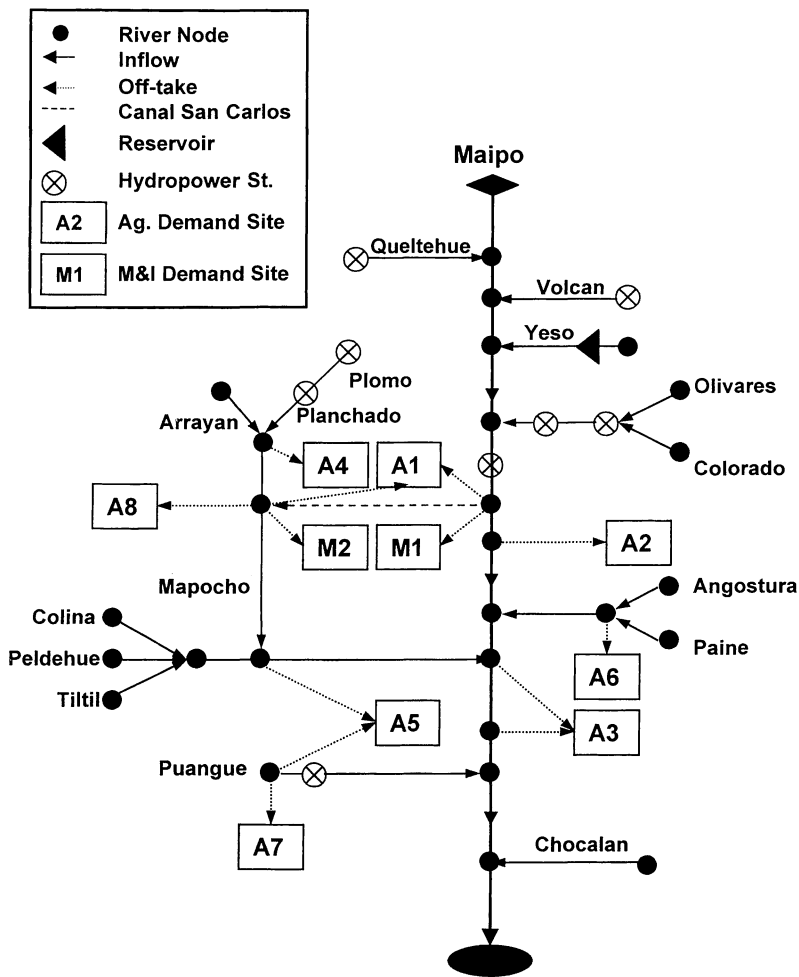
River Node
Inflow
Off-take
Canal San Carlos
Reservoir
Hydropower St.
A2 Ag. Demand Site
M1 M&I Demand Site

Maipo
Queltehue
Volcan
Yeso
Plomo
Planchado
Arrayan
Olivares
Colorado
A4
A1
A8
M2
M1
A2
Mapocho
Angostura
Colina
Peldehue
Paine
A6
Tiltil
A5
A3
Puangue
A7
Chocalan